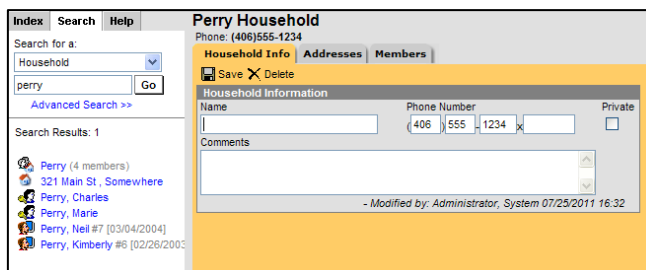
Index Search Help

Search for a:

Household

perry

Go

Advanced Search >>

Search Results: 1

Perry (4 members)

321 Main St , Somewhere

Perry, Charles

Perry, Marie

Perry, Neil #7 [03/04/2004]

Perry, Kimberly #6 [02/26/2003

Perry Household

Phone: (406)555-1234

Household Info Addresses Members

Save Delete

Household Information

Name

Phone Number

Private

( 406 ) 555 - 1234 x

Comments

- Modified by: Administrator, System 07/25/2011 16:32